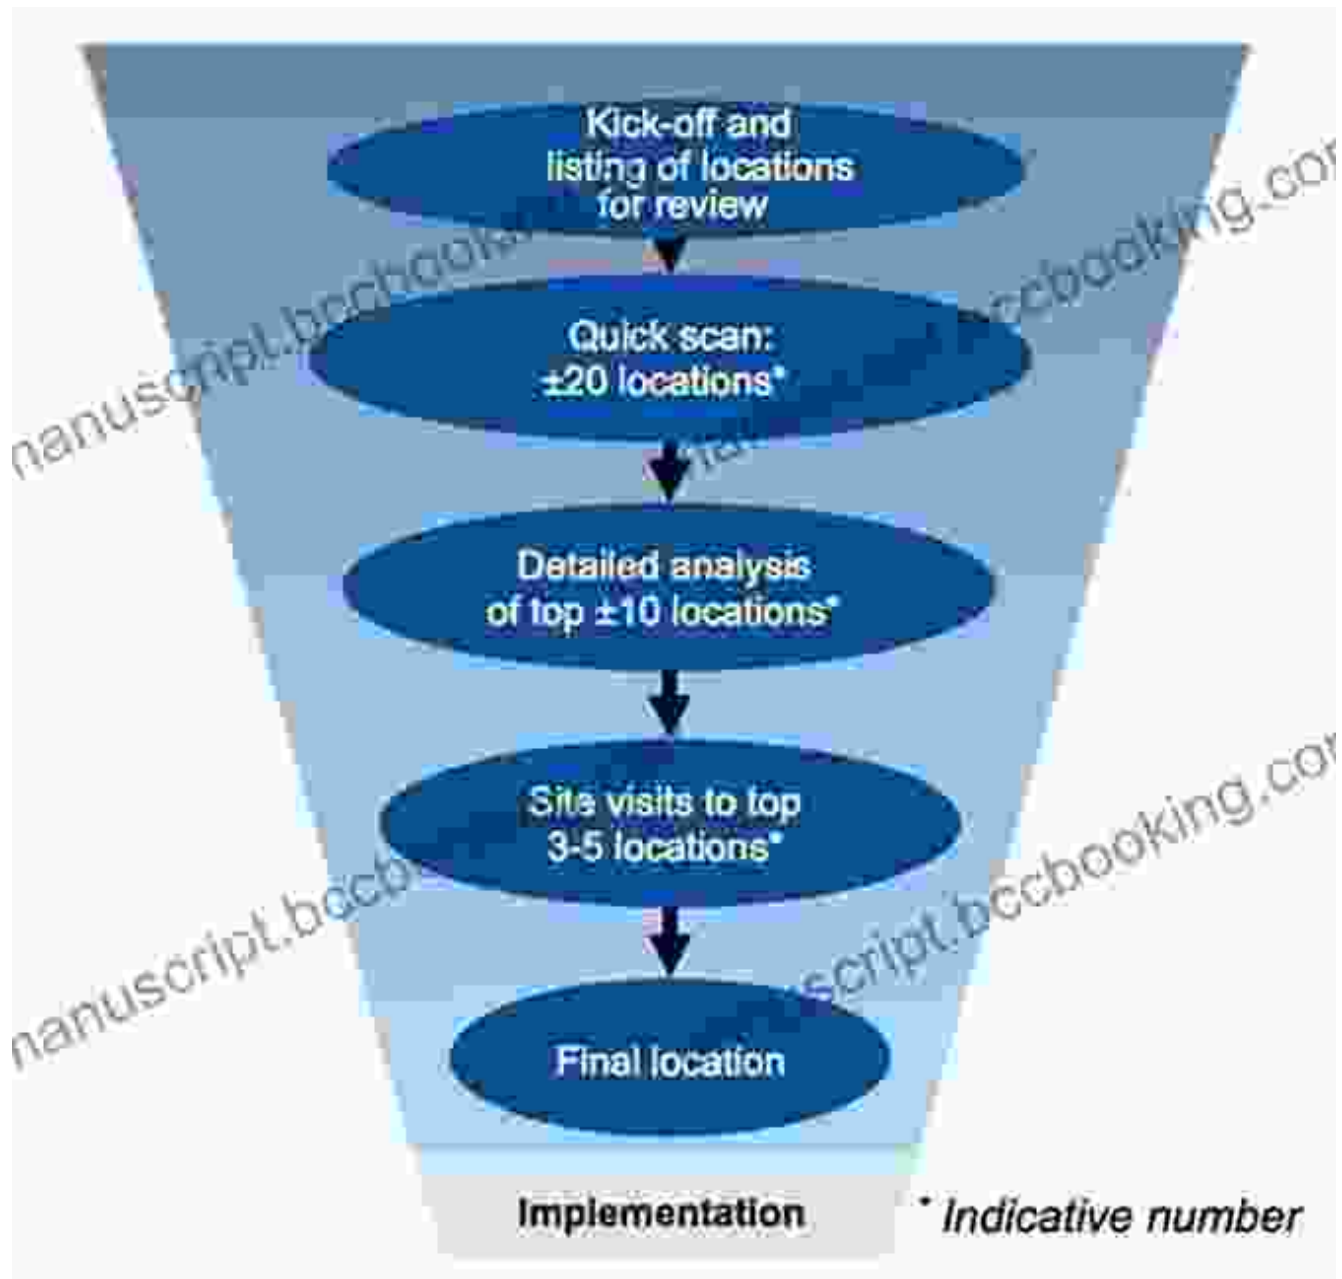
Kick-off and listing of locations for review

Quick scan: ±20 locations*

Detailed analysis of top ±10 locations*

Site visits to top 3-5 locations*

Final location

Implementation

* Indicative number

nanuscript.bccbooki

ccbooking.com

nanuscript.bccb

script.bccbooking.com